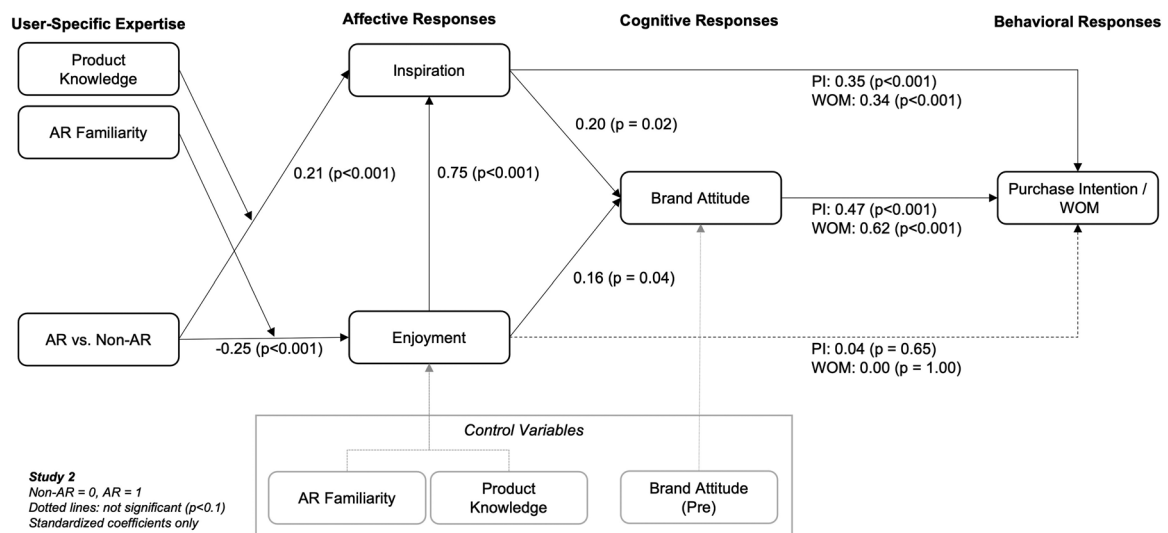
User-Specific Expertise

Affective Responses

Cognitive Responses

Behavioral Responses

Product Knowledge

AR Familiarity

Inspiration

PI: 0.35 (p<0.001)
WOM: 0.34 (p<0.001)

0.20 (p = 0.02)

0.21 (p<0.001)

0.75 (p<0.001)

Brand Attitude

PI: 0.47 (p<0.001)
WOM: 0.62 (p<0.001)

Purchase Intention / WOM

0.16 (p = 0.04)

AR vs. Non-AR

-0.25 (p<0.001)

Enjoyment

PI: 0.04 (p = 0.65)
WOM: 0.00 (p = 1.00)

Control Variables

AR Familiarity

Product Knowledge

Brand Attitude (Pre)

Study 2
Non-AR = 0, AR = 1
Dotted lines: not significant (p<0.1)
Standardized coefficients only